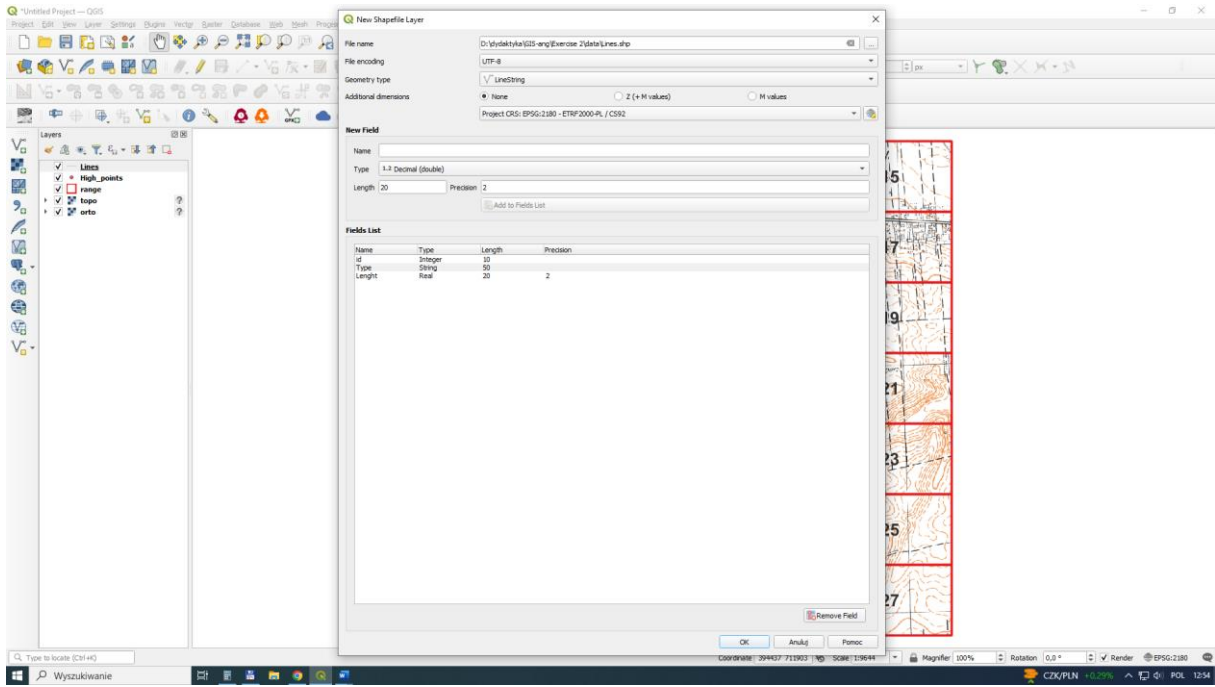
*Untitled Project — QGIS
Project Edit View Layer Settings Plugins Vector Raster Database Web Mesh Processing

Layers
Lines
High_points
range
topo
orto

New Shapefile Layer
File name D:\dydaktyka\GIS-ang\Exercise 2\data\Lines.shp
File encoding UTF-8
Geometry type LineString
Additional dimensions None Z (+ M values) M values
Project CRS: EPSG:2180 - ETRF2000-PL / CS92

New Field
Name
Type 1.2 Decimal (double)
Length 20 Precision 2
Add to Fields List

Fields List
| Name | Type | Length | Precision |
|---|---|---|---|
| id | Integer | 10 | |
| Type | String | 50 | |
| Lenght | Real | 20 | 2 |

Remove Field
OK Anuluj Pomoc

15
17
19
21
23
25
27

Q Type to locate (Ctrl+K)
Coordinate 394437 711903 Scale 1:9644 Magnifier 100% Rotation 0,0 ° Render EPSG:2180
Wyszukiwanie
CZK/PLN +0,29% POL 12:54